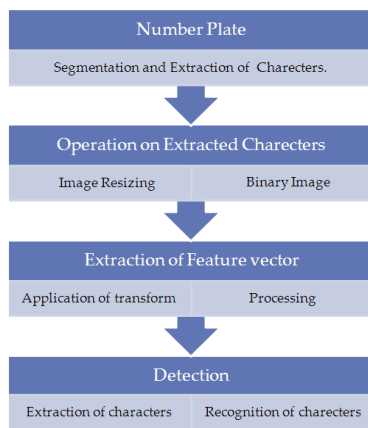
Number Plate

Segmentation and Extraction of Charecters.

Operation on Extracted Charecters

Image Resizing

Binary Image

Extraction of Feature vector

Application of transform

Processing

Detection

Extraction of characters

Recognition of charecters